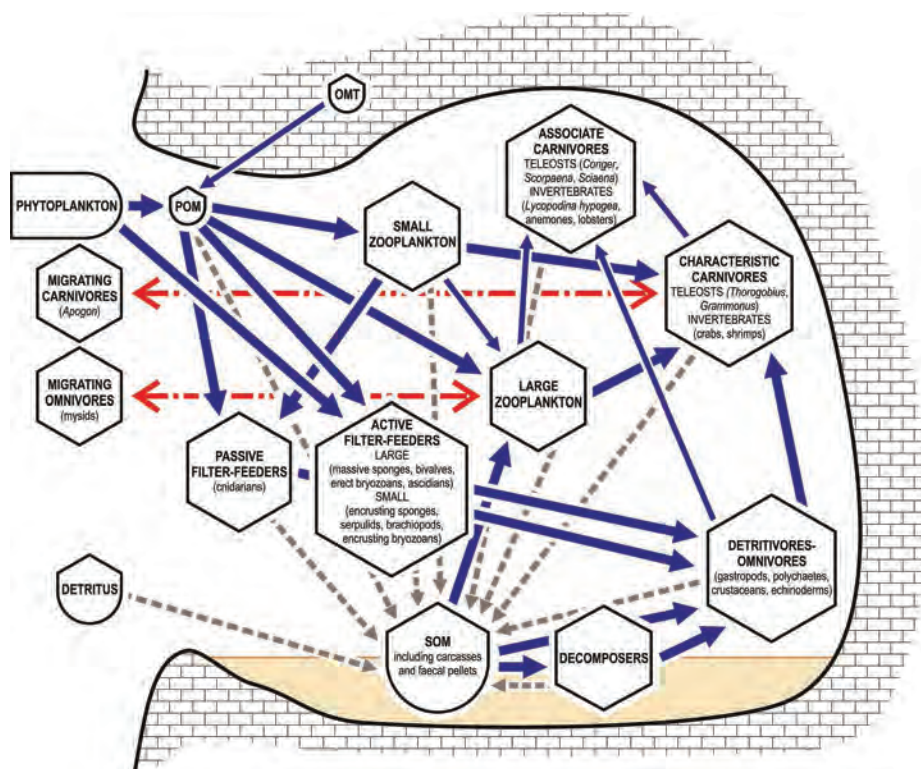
OMT

ASSOCIATE CARNIVORES
TELEOSTS (*Conger*, *Scorpaena*, *Sciaena*)
INVERTEBRATES (*Lycopodina hypogea*, anemones, lobsters)

PHYTOPLANKTON

POM

SMALL ZOOPLANKTON

CHARACTERISTIC CARNIVORES
TELEOSTS (*Thorogobius*, *Grammonus*)
INVERTEBRATES (crabs, shrimps)

MIGRATING CARNIVORES (*Apogon*)

MIGRATING OMNIVORES (mysids)

LARGE ZOOPLANKTON

PASSIVE FILTER-FEEDERS (cnidarians)

ACTIVE FILTER-FEEDERS
LARGE (massive sponges, bivalves, erect bryozoans, ascidians)
SMALL (encrusting sponges, serpulids, brachiopods, encrusting bryozoans)

DETRITIVORES-OMNIVORES (gastropods, polychaetes, crustaceans, echinoderms)

DETRITUS

SOM including carcasses and faecal pellets

DECOMPOSERS